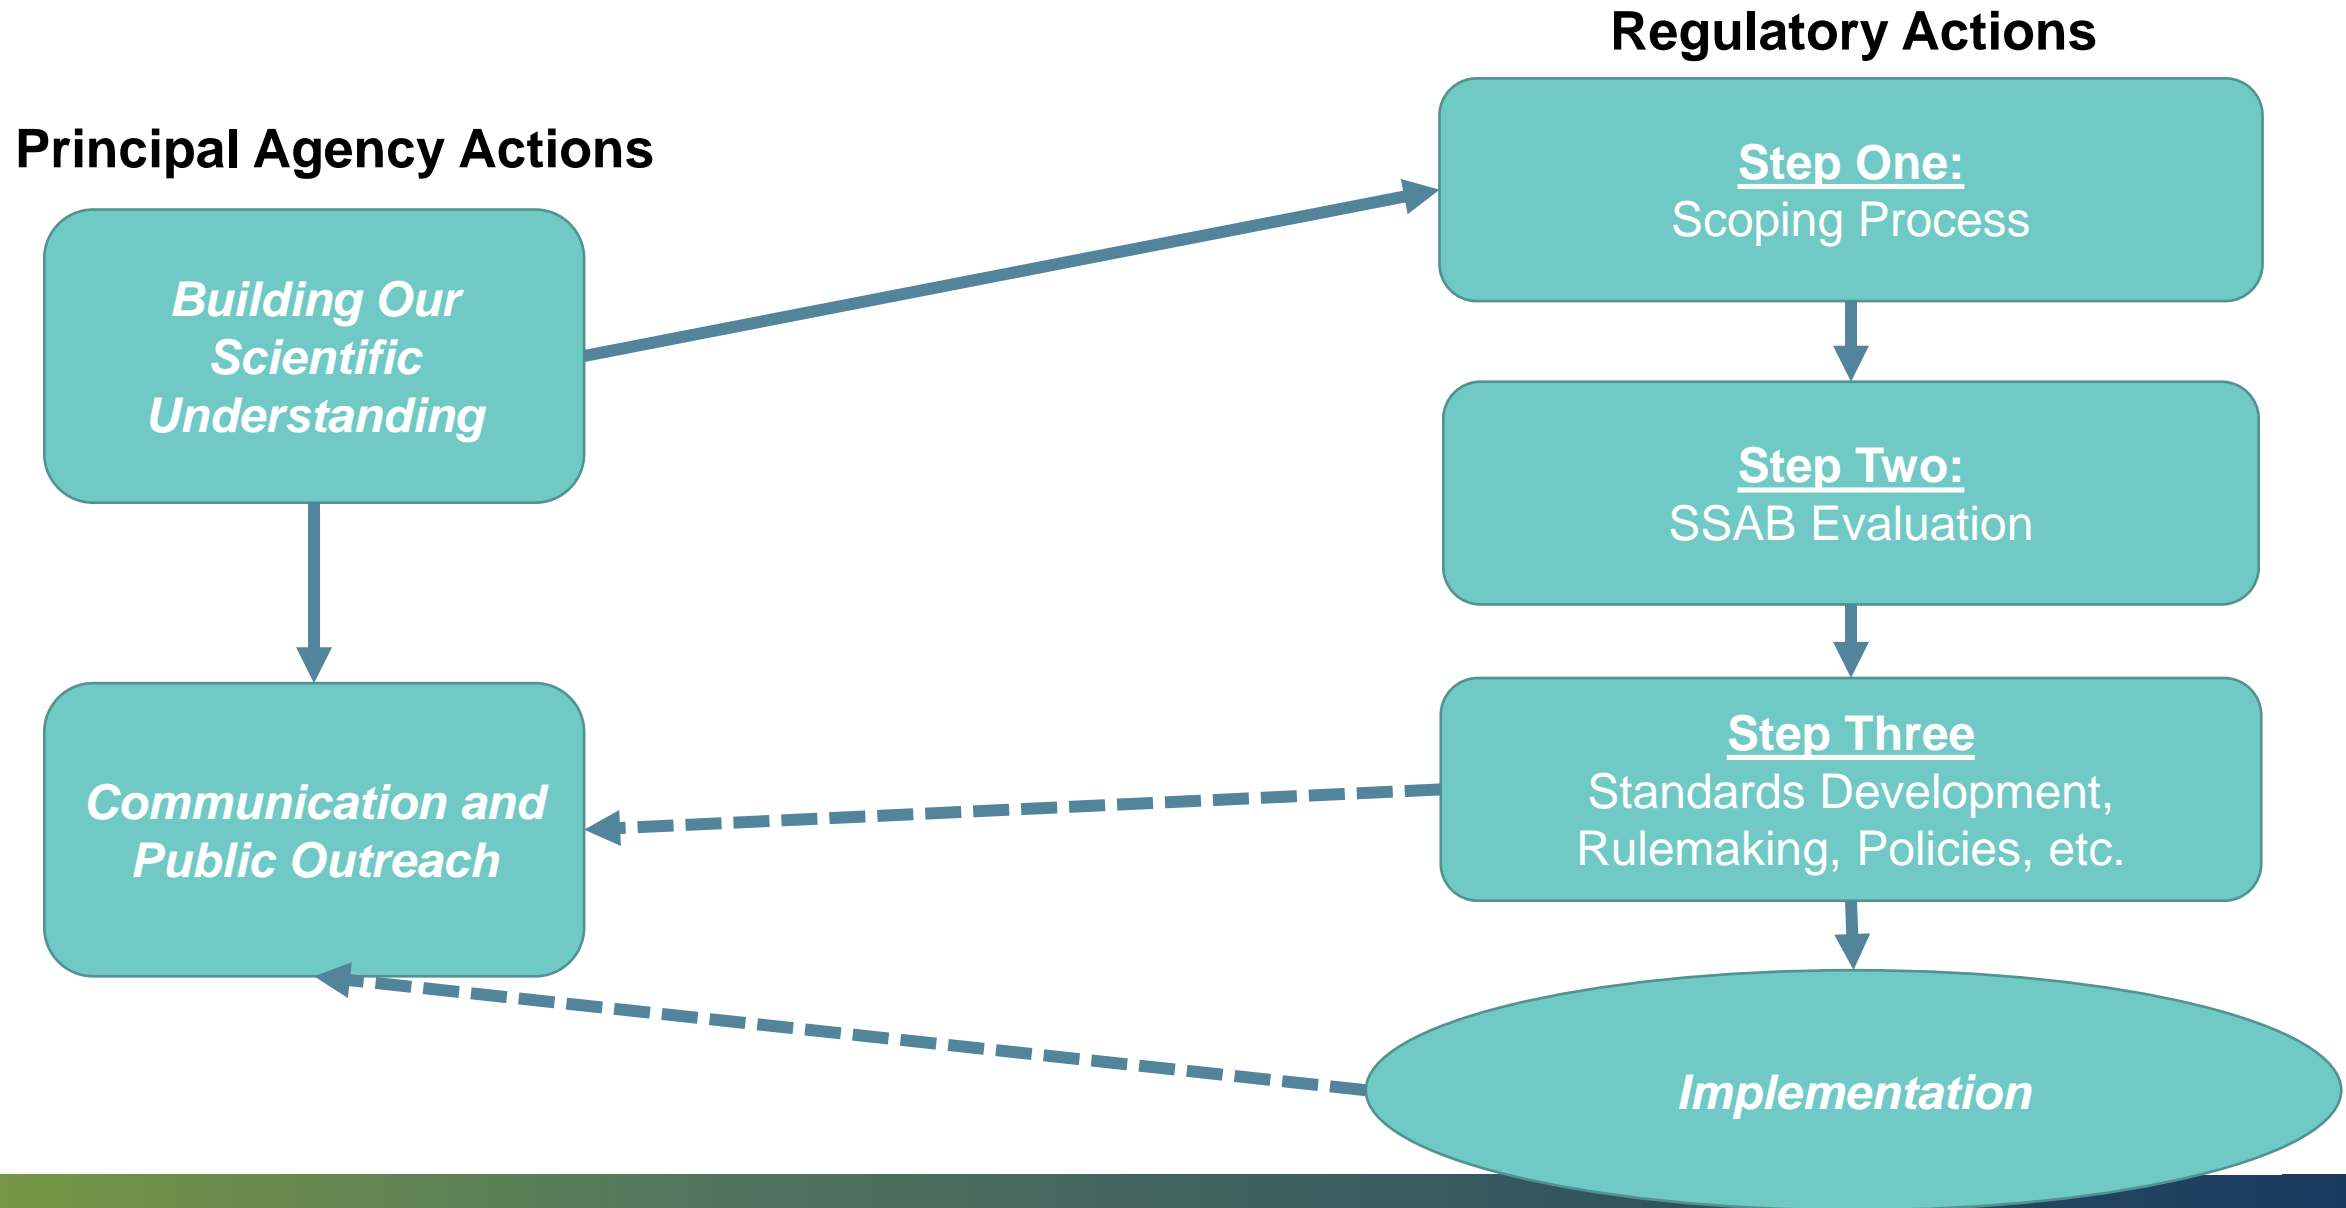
Regulatory Actions

Principal Agency Actions

Building Our Scientific Understanding

Step One:
Scoping Process

Step Two:
SSAB Evaluation

Communication and Public Outreach

Step Three
Standards Development, Rulemaking, Policies, etc.

Implementation